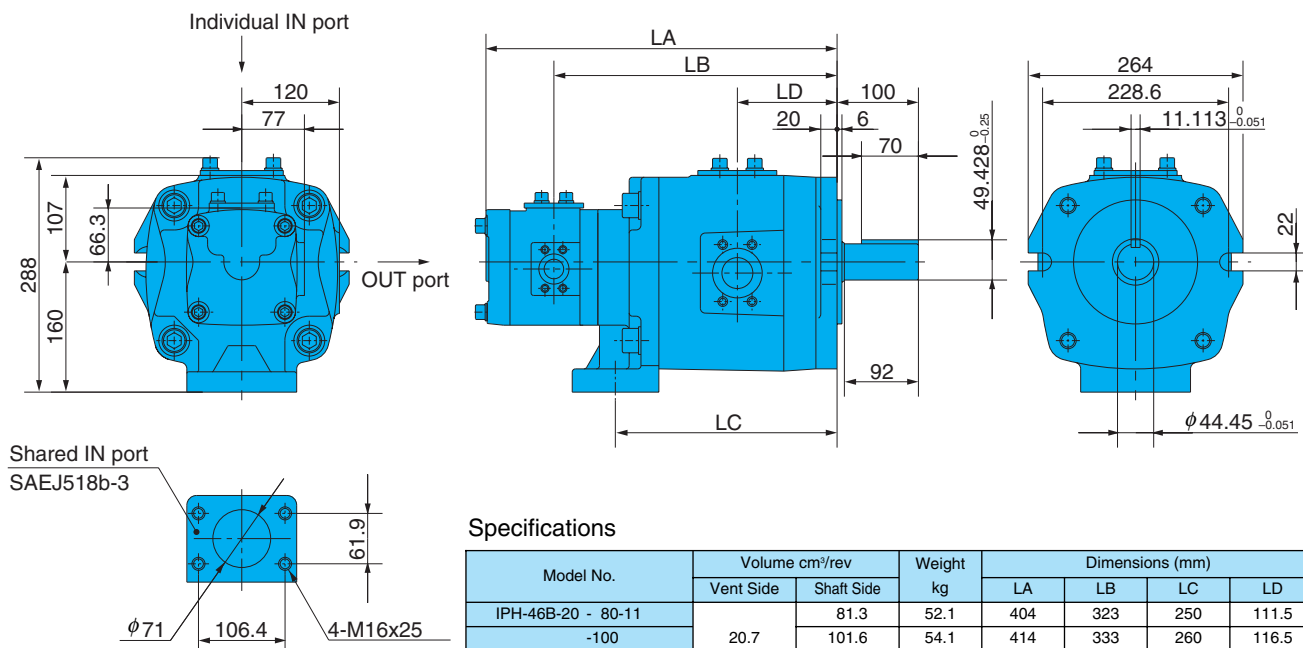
Individual IN port

120

77

107

66.3

288

160

OUT port

LA

LB

LD

100

20

6

70

$49.428^{0}_{-0.25}$

92

LC

264

228.6

$11.113^{0}_{-0.051}$

22

$\phi 44.45^{0}_{-0.051}$

Shared IN port
SAEJ518b-3

61.9

$\phi 71$

106.4

4-M16x25

Specifications

| Model No. | Volume cm³/rev Vent Side | Volume cm³/rev Shaft Side | Weight kg | Dimensions (mm) LA | LB | LC | LD |
|---|---|---|---|---|---|---|---|
| IPH-46B-20 - 80-11 | 20.7 | 81.3 | 52.1 | 404 | 323 | 250 | 111.5 |
| -100 | | 101.6 | 54.1 | 414 | 333 | 260 | 116.5 |